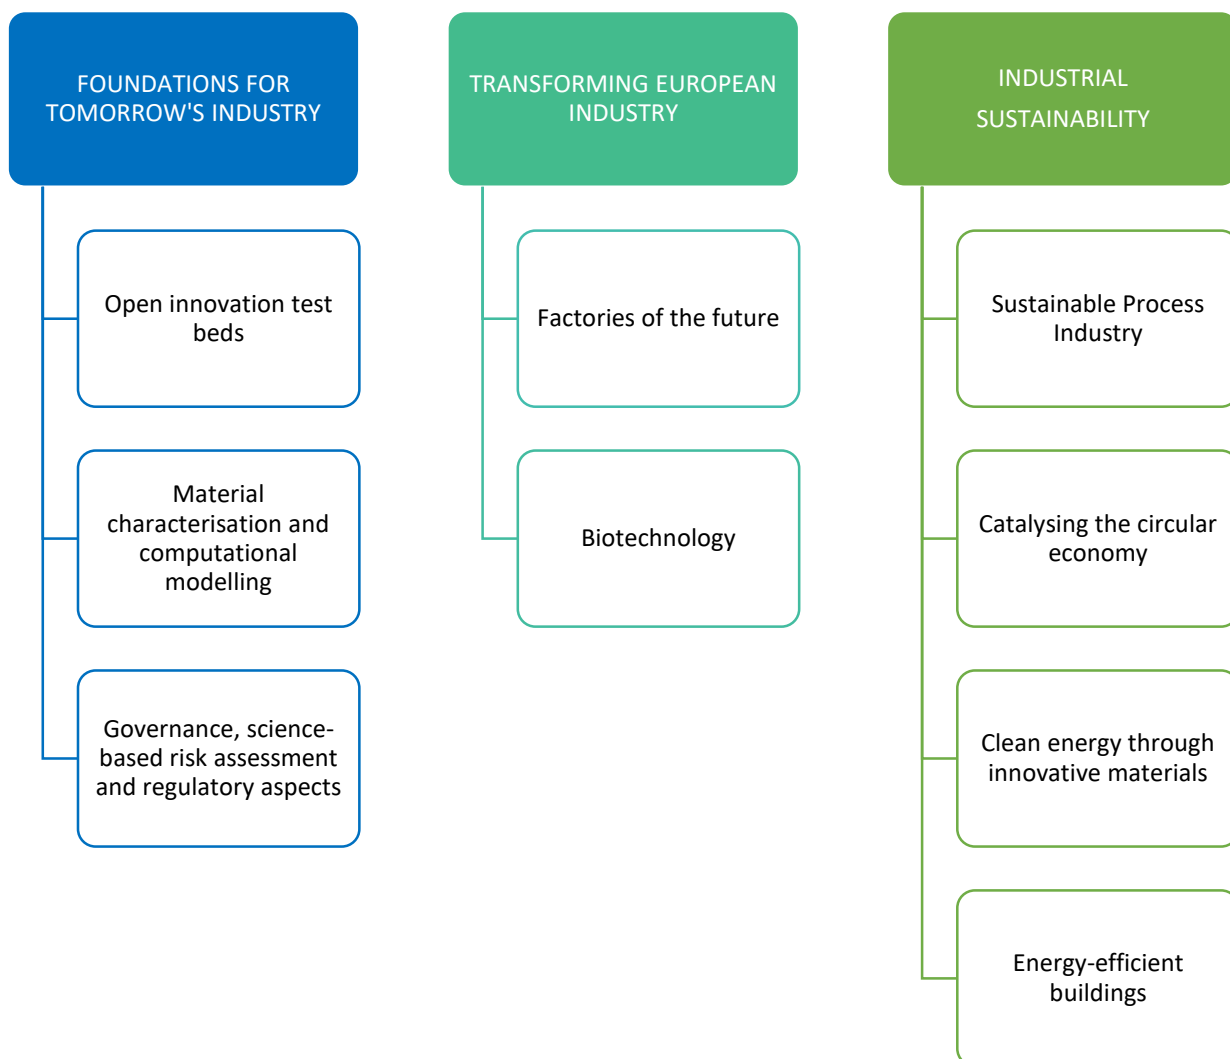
FOUNDATIONS FOR TOMORROW'S INDUSTRY

Open innovation test beds

Material characterisation and computational modelling

Governance, science-based risk assessment and regulatory aspects

TRANSFORMING EUROPEAN INDUSTRY

Factories of the future

Biotechnology

INDUSTRIAL SUSTAINABILITY

Sustainable Process Industry

Catalysing the circular economy

Clean energy through innovative materials

Energy-efficient buildings